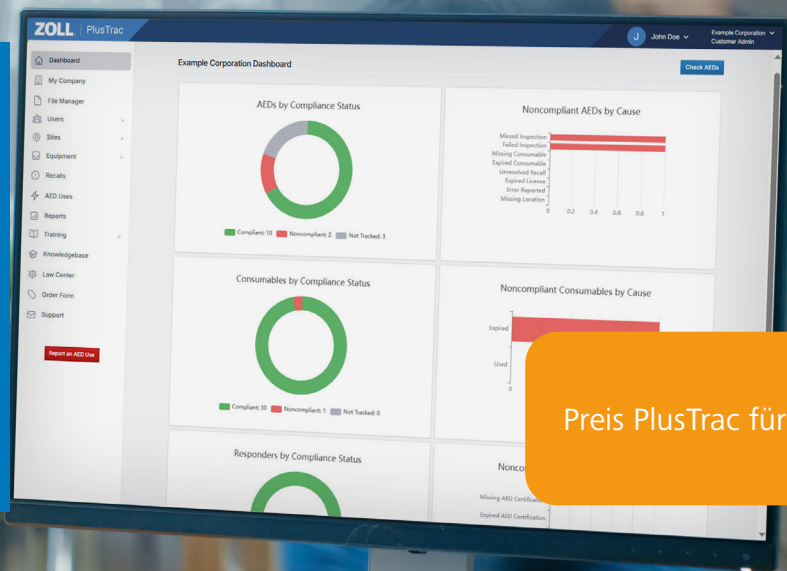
ZOLL | PlusTrac

J John Doe

Example Corporation
Customer Admin

Dashboard
My Company
File Manager
Users
Sites
Equipment
Recalls
AED Uses
Reports
Training
Knowledgebase
Law Center
Order Form
Support

Report an AED Use

Example Corporation Dashboard

Check AEDs

AEDs by Compliance Status

Compliant: 10 Noncompliant: 2 Not Tracked: 3

Noncompliant AEDs by Cause

Missed Inspection
Failed Inspection
Missing Consumable
Expired Consumable
Unresolved Recall
Expired License
Error Reported
Missing Location

0 0.2 0.4 0.6 0.8 1

Consumables by Compliance Status

Compliant: 30 Noncompliant: 1 Not Tracked: 0

Noncompliant Consumables by Cause

Expired
Used
0

Responders by Compliance Status

Nonco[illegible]

Missing AED Certification
Expired AED Certification

Preis PlusTrac für